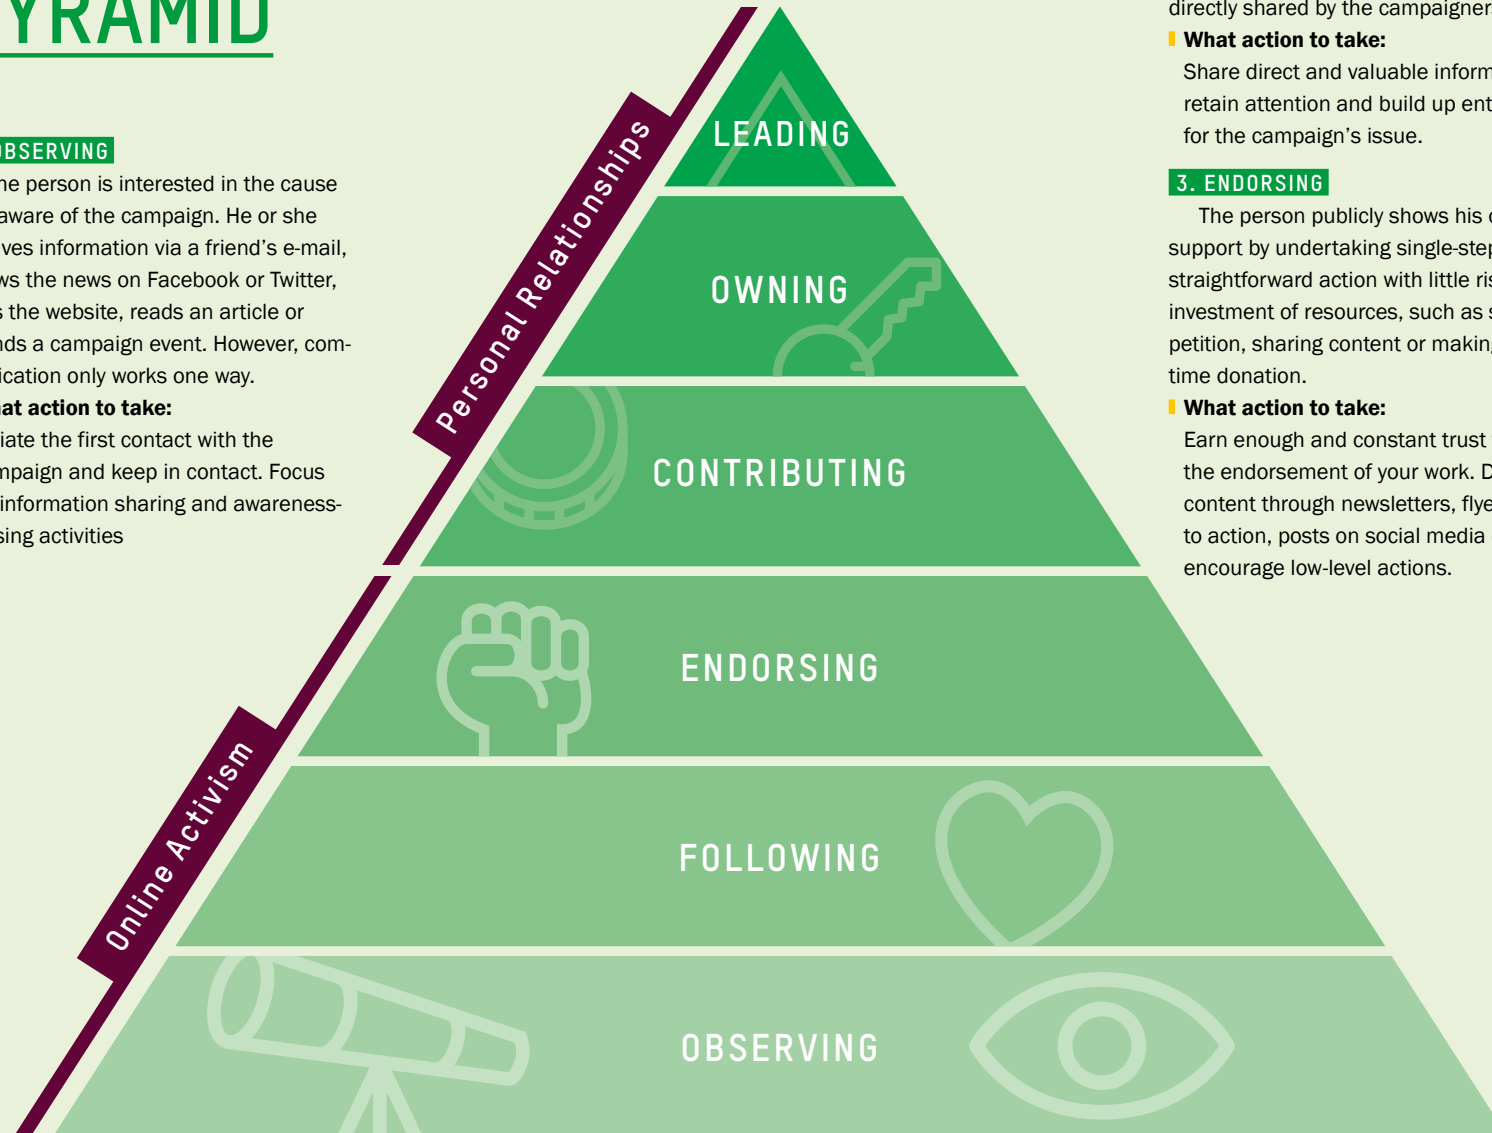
YRAMID

BSERVING
he person is interested in the cause aware of the campaign. He or she ves information via a friend's e-mail, ws the news on Facebook or Twitter, s the website, reads an article or nds a campaign event. However, communication only works one way.
at action to take:
iate the first contact with the mpaign and keep in contact. Focus information sharing and awarenesssing activities

Personal Relationships

Online Activism

LEADING

OWNING

CONTRIBUTING

ENDORSING

FOLLOWING

OBSERVING

directly shared by the campaigner
What action to take:
Share direct and valuable inform retain attention and build up ent for the campaign's issue.

3. ENDORSING
The person publicly shows his support by undertaking single-step straightforward action with little ris investment of resources, such as petition, sharing content or makin time donation.
What action to take:
Earn enough and constant trust the endorsement of your work. D content through newsletters, flye to action, posts on social media encourage low-level actions.